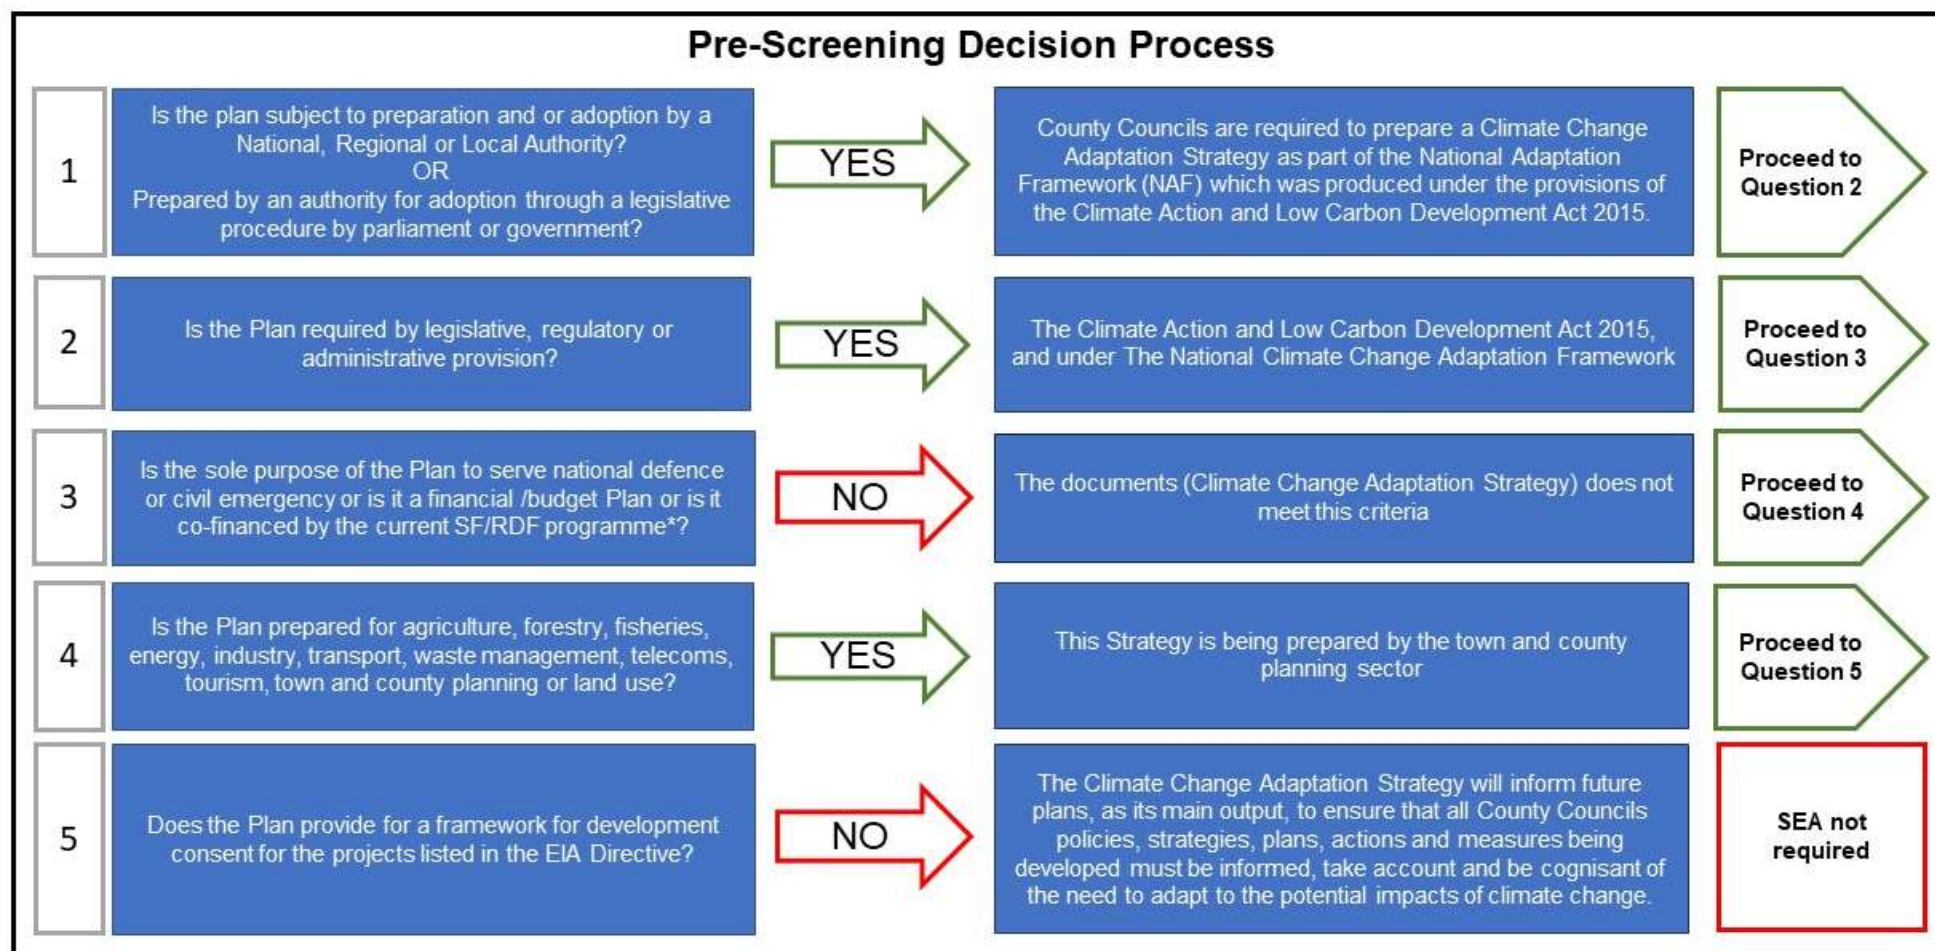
Pre-Screening Decision Process

1

Is the plan subject to preparation and or adoption by a National, Regional or Local Authority?
OR
Prepared by an authority for adoption through a legislative procedure by parliament or government?

YES

County Councils are required to prepare a Climate Change Adaptation Strategy as part of the National Adaptation Framework (NAF) which was produced under the provisions of the Climate Action and Low Carbon Development Act 2015.

Proceed to Question 2

2

Is the Plan required by legislative, regulatory or administrative provision?

YES

The Climate Action and Low Carbon Development Act 2015, and under The National Climate Change Adaptation Framework

Proceed to Question 3

3

Is the sole purpose of the Plan to serve national defence or civil emergency or is it a financial /budget Plan or is it co-financed by the current SF/RDF programme*?

NO

The documents (Climate Change Adaptation Strategy) does not meet this criteria

Proceed to Question 4

4

Is the Plan prepared for agriculture, forestry, fisheries, energy, industry, transport, waste management, telecoms, tourism, town and county planning or land use?

YES

This Strategy is being prepared by the town and county planning sector

Proceed to Question 5

5

Does the Plan provide for a framework for development consent for the projects listed in the EIA Directive?

NO

The Climate Change Adaptation Strategy will inform future plans, as its main output, to ensure that all County Councils policies, strategies, plans, actions and measures being developed must be informed, take account and be cognisant of the need to adapt to the potential impacts of climate change.

SEA not required